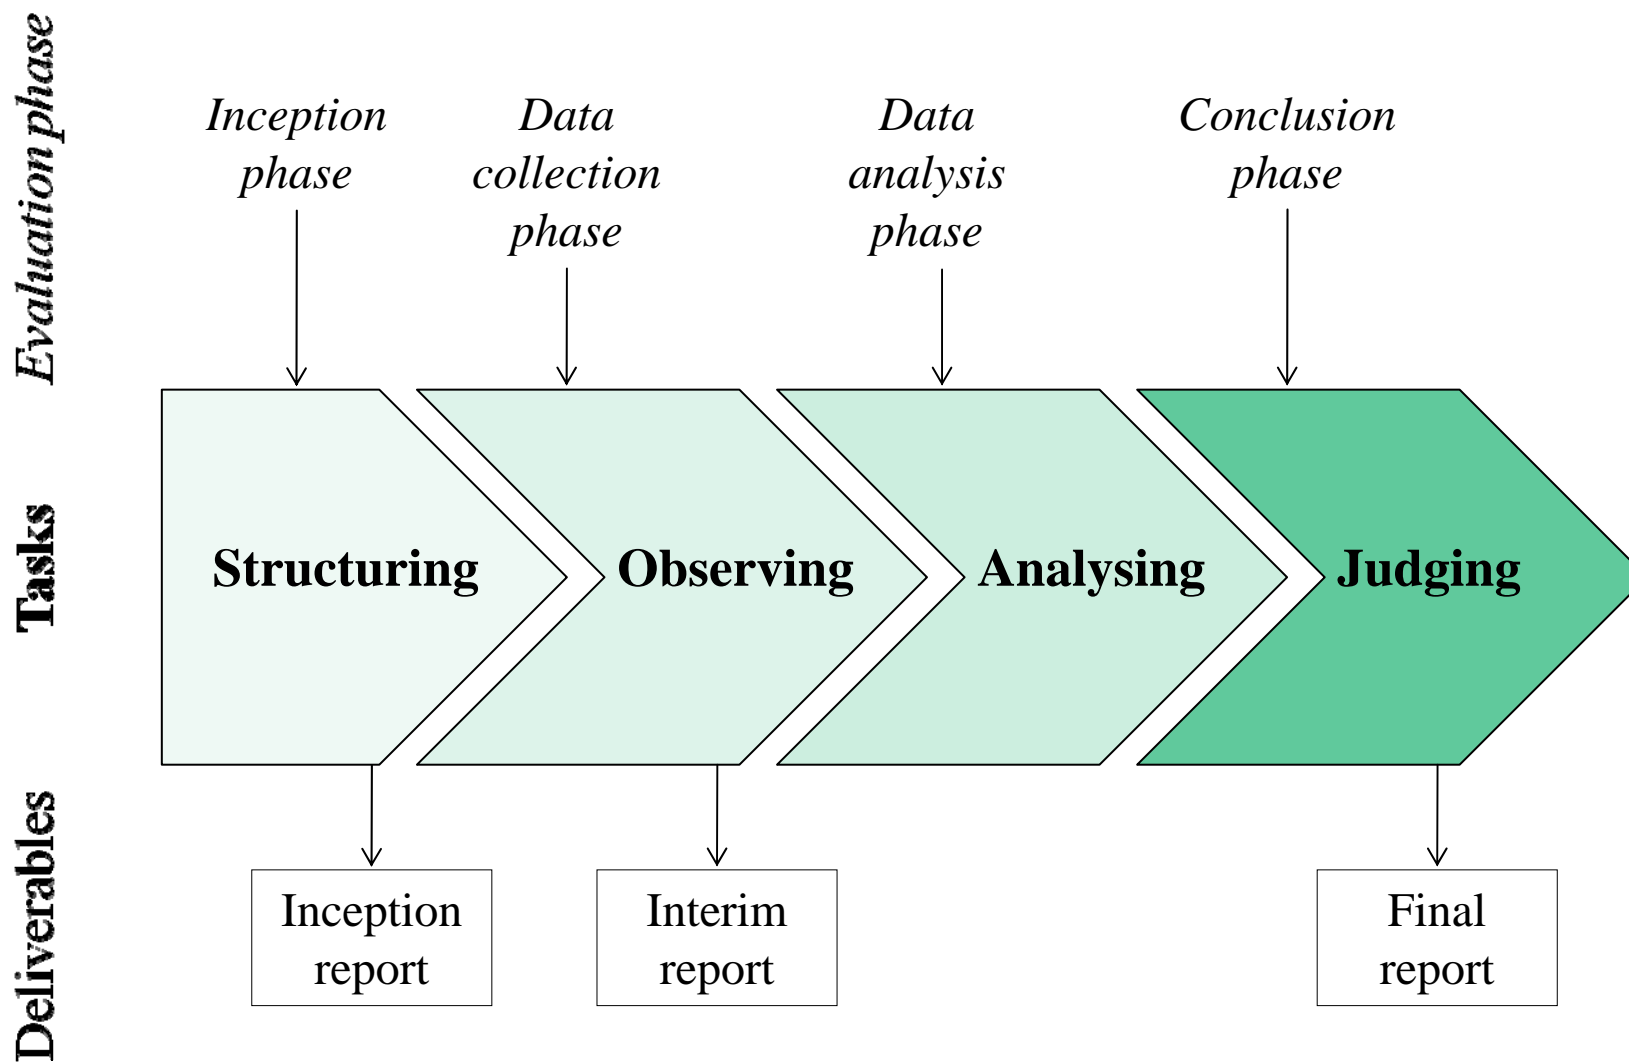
Evaluation phase

Inception phase

Data collection phase

Data analysis phase

Conclusion phase

Tasks

Structuring

Observing

Analysing

Judging

Deliverables

Inception report

Interim report

Final report